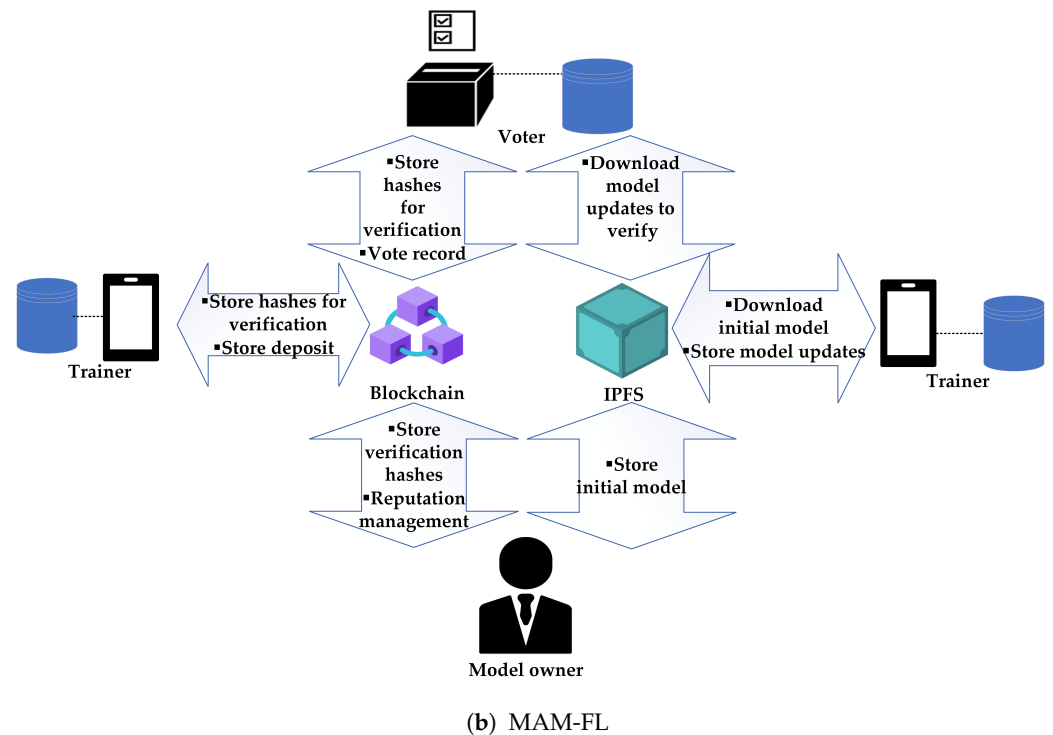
Voter

▪Store hashes for verification
▪Vote record

▪Download model updates to verify

▪Store hashes for verification
▪Store deposit

Trainer

Blockchain

IPFS

▪Download initial model
▪Store model updates

Trainer

▪Store verification hashes
▪Reputation management

▪Store initial model

Model owner

(b) MAM-FL